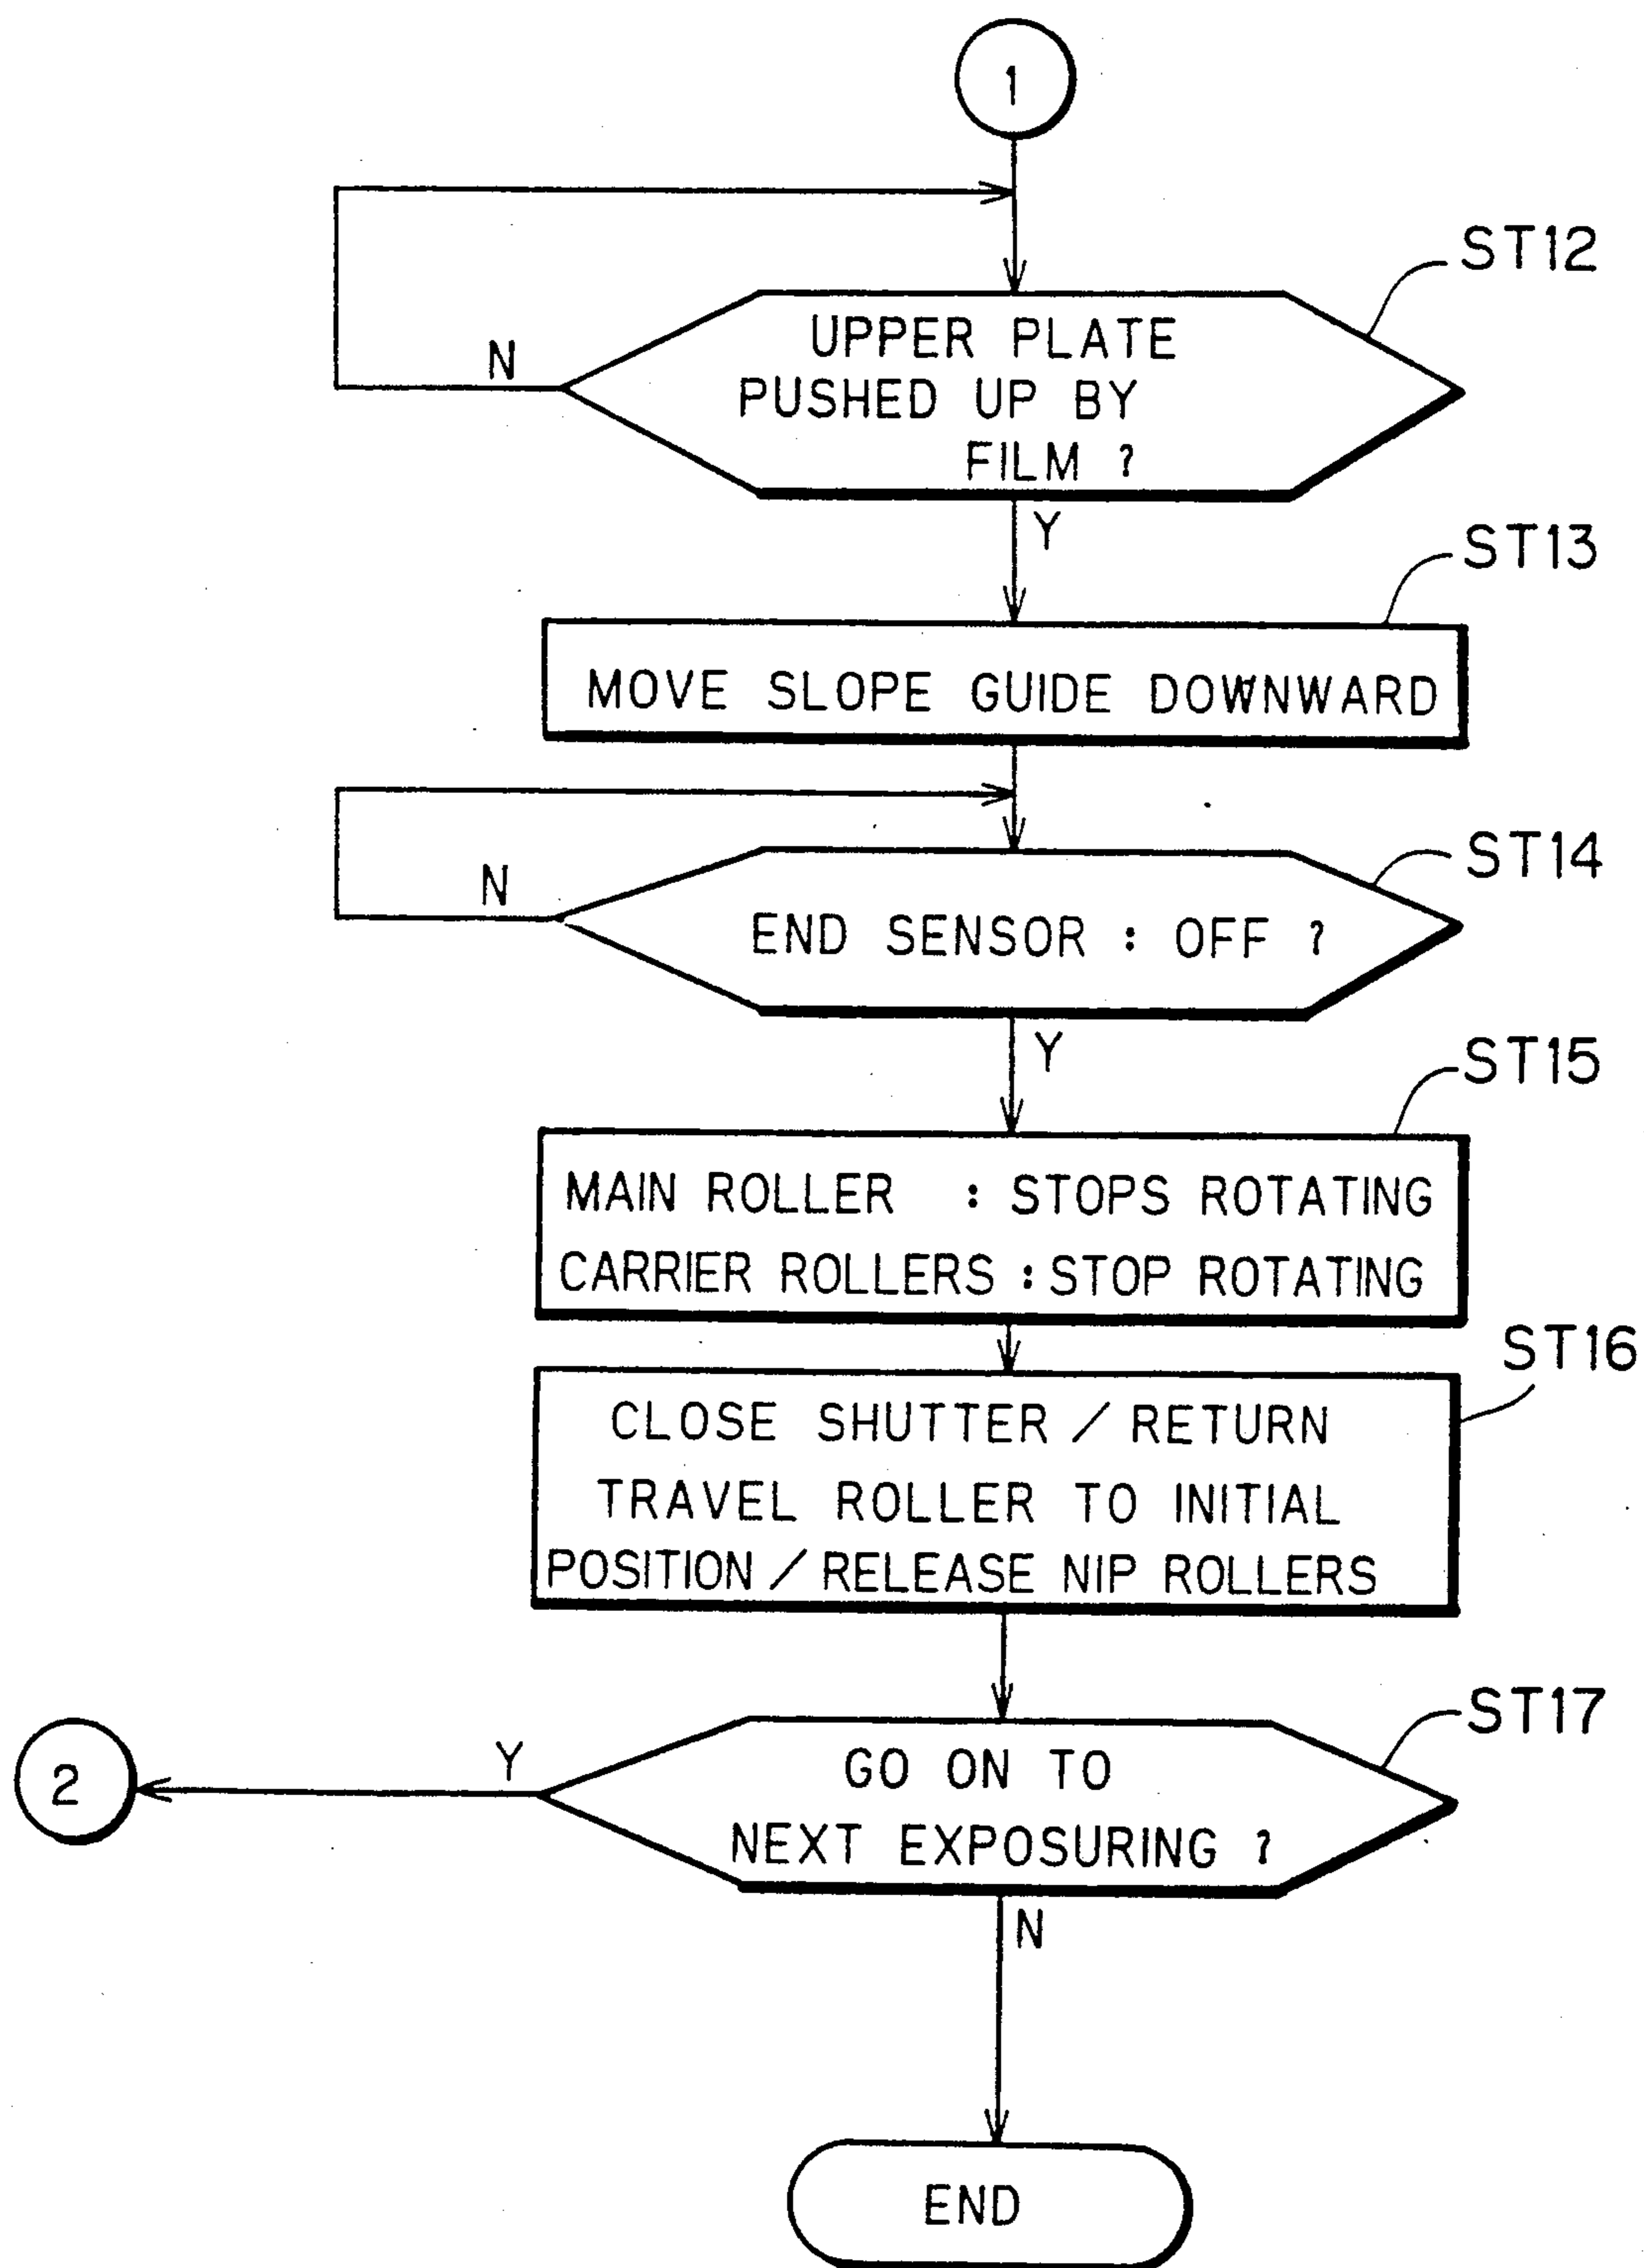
1

ST12

N

UPPER PLATE PUSHED UP BY FILM ?

Y

ST13

MOVE SLOPE GUIDE DOWNWARD

ST14

N

END SENSOR : OFF ?

Y

ST15

MAIN ROLLER : STOPS ROTATING
CARRIER ROLLERS : STOP ROTATING

ST16

CLOSE SHUTTER / RETURN TRAVEL ROLLER TO INITIAL POSITION / RELEASE NIP ROLLERS

ST17

2

Y

GO ON TO NEXT EXPOSURING ?

N

END